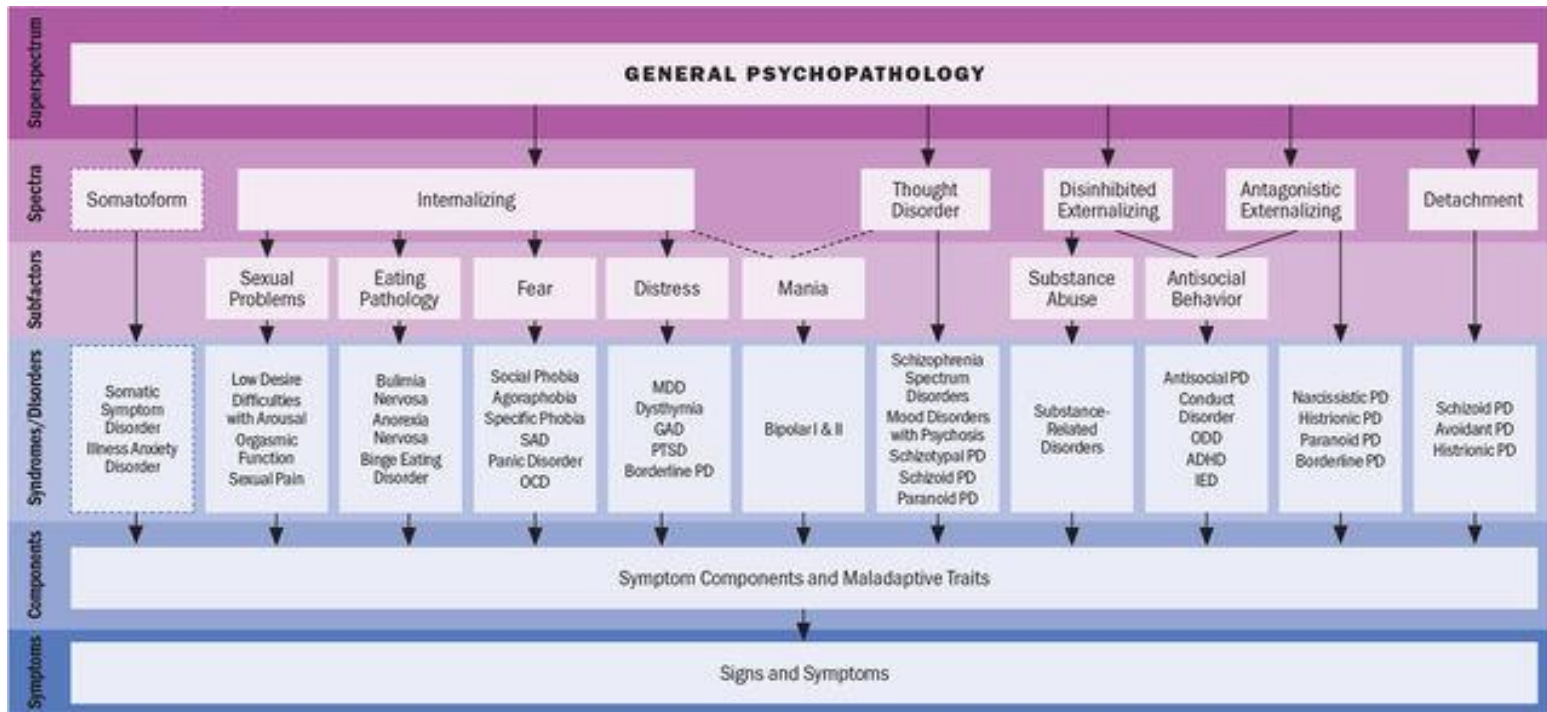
Superspectrum

GENERAL PSYCHOPATHOLOGY

Spectra

Somatoform

Internalizing

Thought Disorder

Disinhibited Externalizing

Antagonistic Externalizing

Detachment

Subfactors

Sexual Problems

Eating Pathology

Fear

Distress

Mania

Substance Abuse

Antisocial Behavior

Syndromes/Disorders

Somatic Symptom Disorder Illness Anxiety Disorder

Low Desire Difficulties with Arousal Orgasmic Function Sexual Pain

Bulimia Nervosa Anorexia Nervosa Binge Eating Disorder

Social Phobia Agoraphobia Specific Phobia SAD Panic Disorder OCD

MDD Dysthymia GAD PTSD Borderline PD

Bipolar I & II

Schizophrenia Spectrum Disorders Mood Disorders with Psychosis Schizotypal PD Schizoid PD Paranoid PD

Substance-Related Disorders

Antisocial PD Conduct Disorder ODD ADHD IED

Narcissistic PD Histrionic PD Paranoid PD Borderline PD

Schizoid PD Avoidant PD Histrionic PD

Components

Symptom Components and Maladaptive Traits

Symptoms

Signs and Symptoms